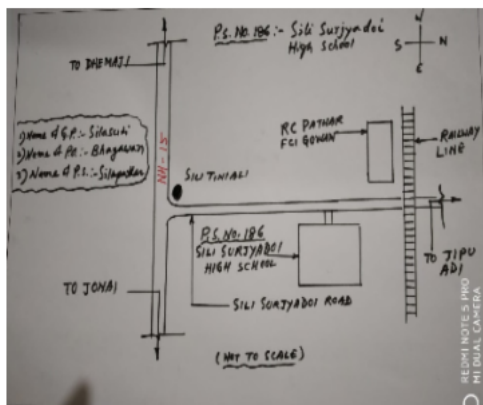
P.S. No. 186 :- Sili Surjyadoi High School

W
S N
E

TO DHEMAJI

1) Name of G.P. :- Silasuti
2) Name of P.O. :- Bhagamukh
3) Name of P.S. :- Silapathar

NH - 15

SILI TINIALI

RC PATHAR FCI GOWDN

RAILWAY LINE

P.S. NO. 186
SILI SURJYADOI HIGH SCHOOL

TO JIPU ADI

TO JONAI

SILI SURJYADOI ROAD

(NOT TO SCALE)

REDMI NOTE 5 PRO
MI DUAL CAMERA